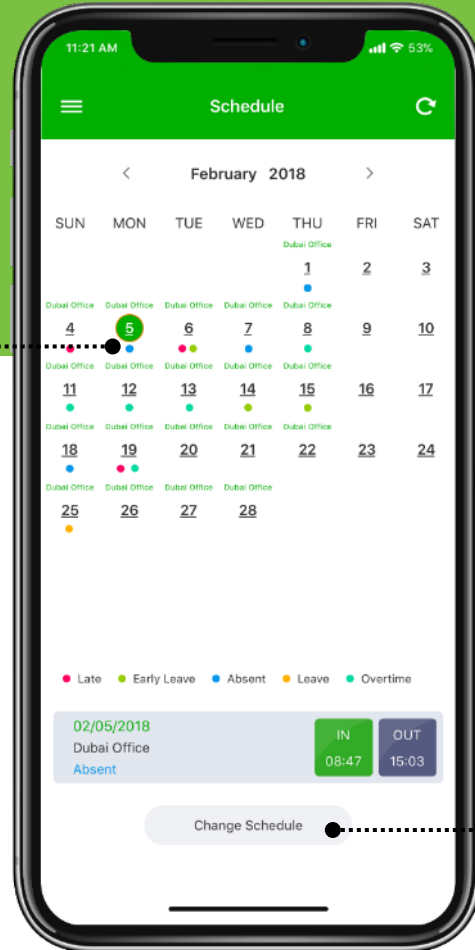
11:21 AM
53%

Schedule

February 2018

| SUN | MON | TUE | WED | THU | FRI | SAT |
|---|---|---|---|---|---|---|
| | | | | Dubai Office 1 | 2 | 3 |
| Dubai Office 4 | Dubai Office 5 | Dubai Office 6 | Dubai Office 7 | Dubai Office 8 | 9 | 10 |
| Dubai Office 11 | Dubai Office 12 | Dubai Office 13 | Dubai Office 14 | Dubai Office 15 | 16 | 17 |
| Dubai Office 18 | Dubai Office 19 | Dubai Office 20 | Dubai Office 21 | Dubai Office 22 | 23 | 24 |
| Dubai Office 25 | Dubai Office 26 | Dubai Office 27 | Dubai Office 28 | | | |

Late Early Leave Absent Leave Overtime

02/05/2018
Dubai Office
Absent

IN
08:47

OUT
15:03

Change Schedule